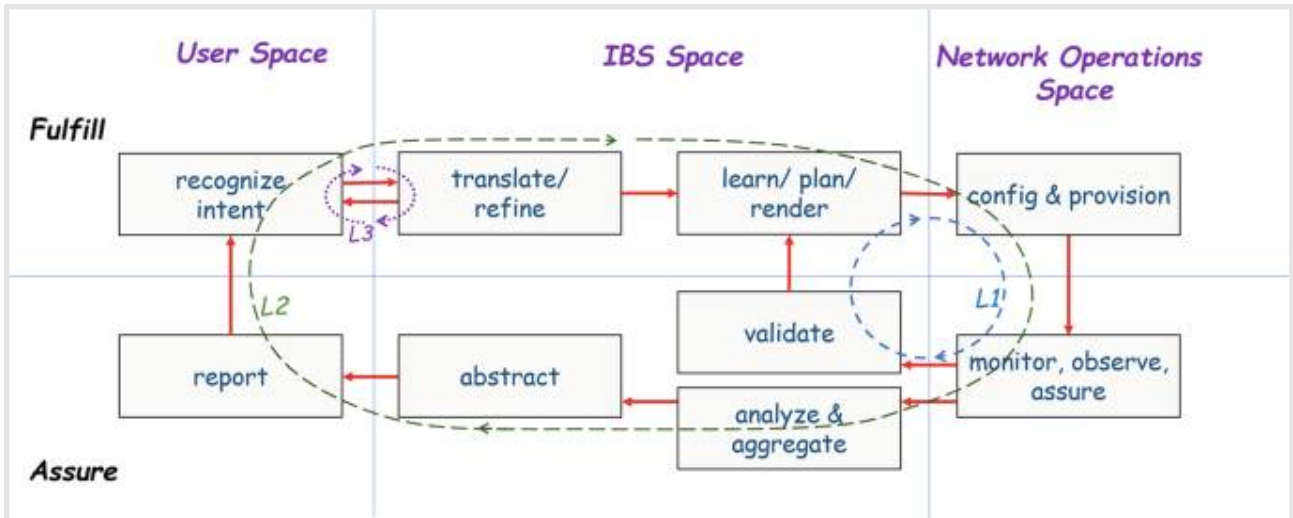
User Space

IBS Space

Network Operations Space

Fulfill

recognize intent

translate/ refine

learn/ plan/ render

config & provision

L3

L2

L1

validate

report

abstract

monitor, observe, assure

analyze & aggregate

Assure